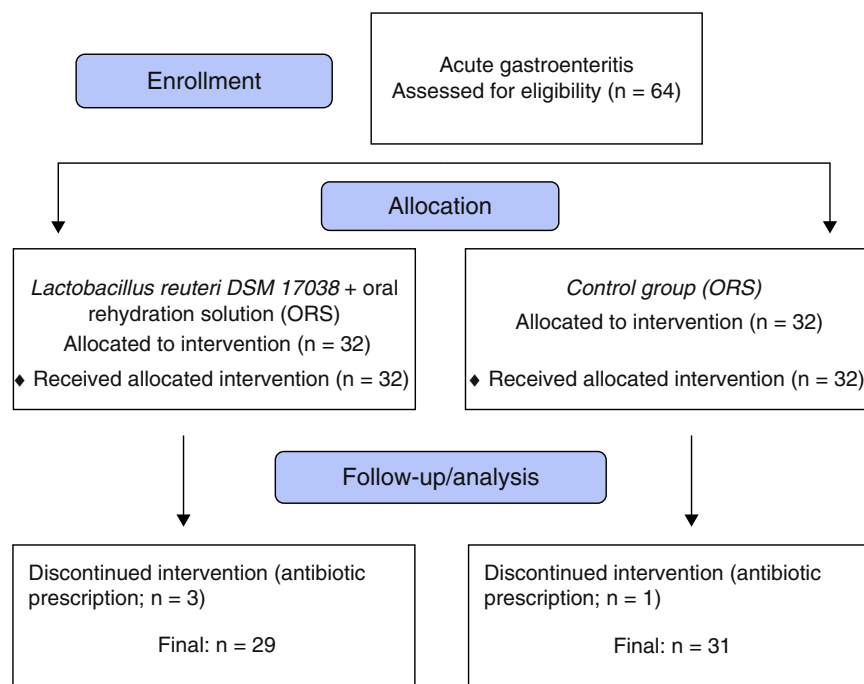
Enrollment

Acute gastroenteritis
Assessed for eligibility (n = 64)

Allocation

Lactobacillus reuteri DSM 17038 + oral rehydration solution (ORS)
Allocated to intervention (n = 32)
♦ Received allocated intervention (n = 32)

Control group (ORS)
Allocated to intervention (n = 32)
♦ Received allocated intervention (n = 32)

Follow-up/analysis

Discontinued intervention (antibiotic prescription; n = 3)
Final: n = 29

Discontinued intervention (antibiotic prescription; n = 1)
Final: n = 31